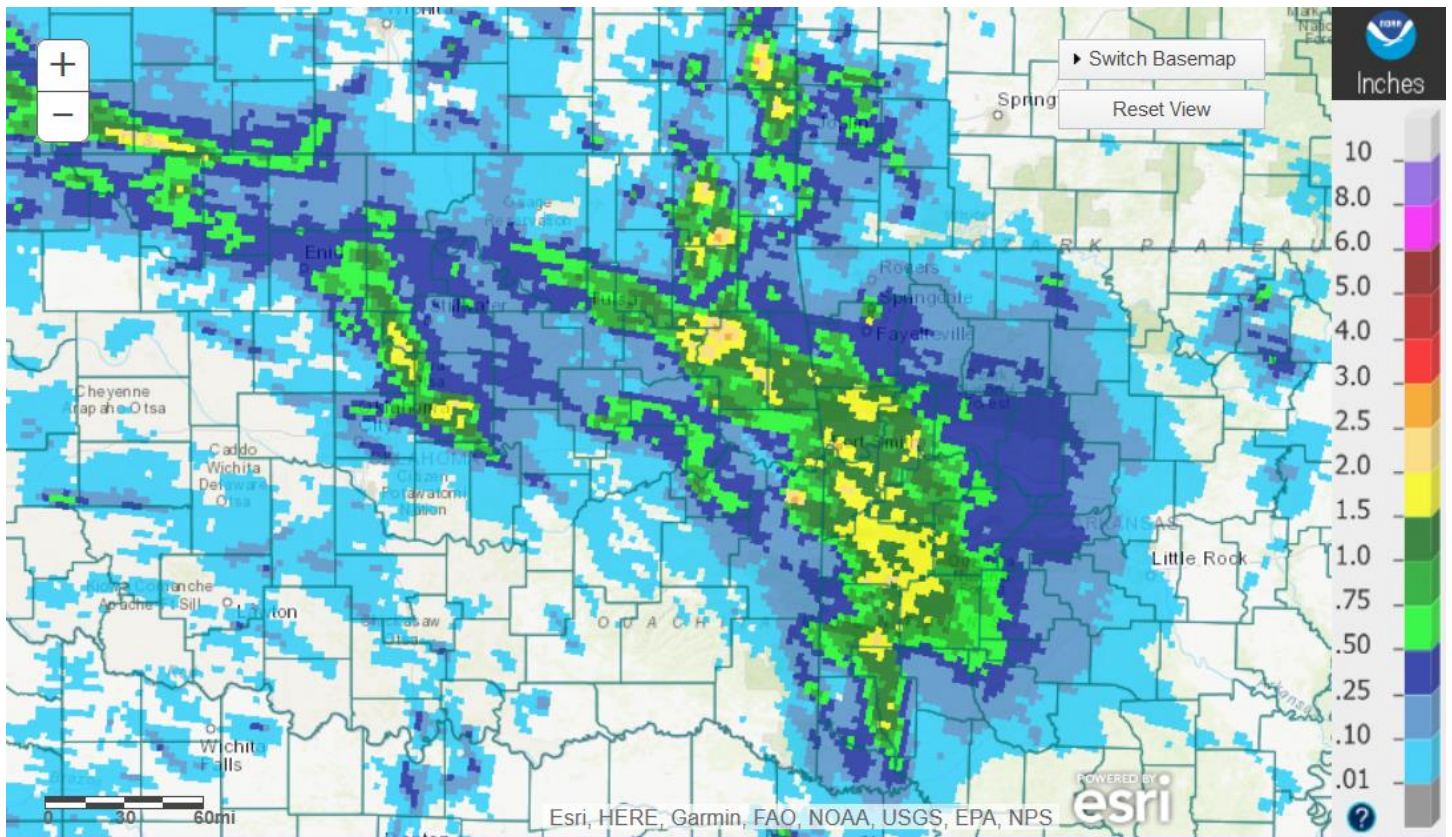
+
−
Switch Basemap
Reset View
Inches
10
8.0
6.0
5.0
4.0
3.0
2.5
2.0
1.5
1.0
.75
.50
.25
.10
.01
?
Sprng
Enid
Stillwater
Tulsa
Rogers
Springdale
Fayetteville
Cheyenne
Arapaho Otsa
Caddo
Wichita
Delaware
Otsa
Potawatomi
Nation
Fort Smith
Little Rock
Kiowa-Comanche
Apache Ft Sill
Lawton
O U A C H I T A
O Z A R K P L A T E A U
ARKANSAS
Wichita
Falls
0 30 60mi
Esri, HERE, Garmin, FAO, NOAA, USGS, EPA, NPS
POWERED BY
esri